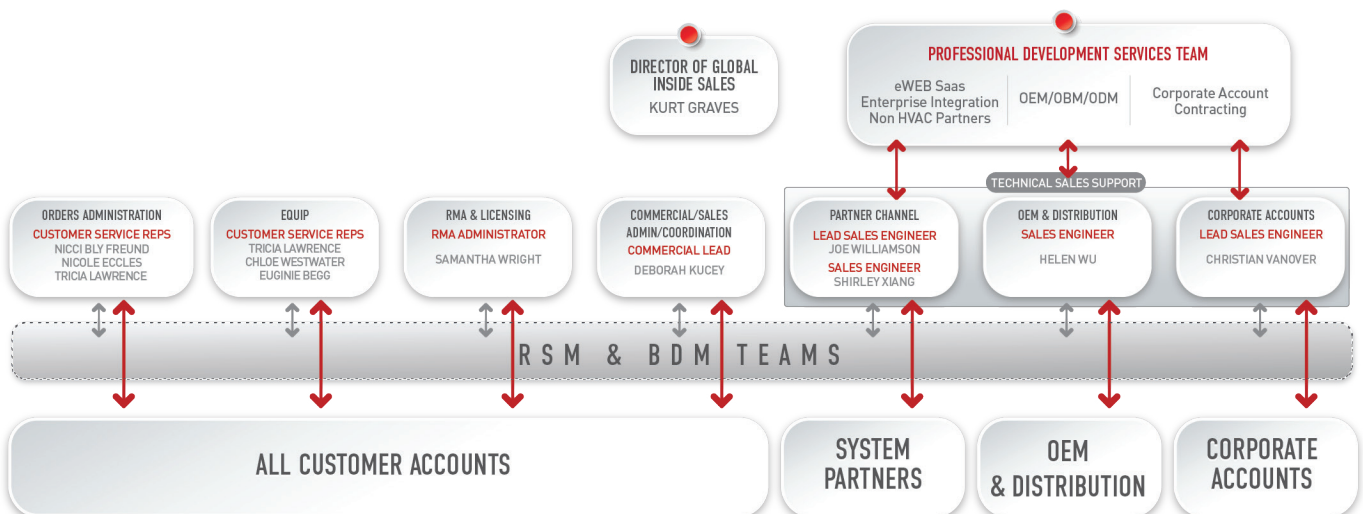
DIRECTOR OF GLOBAL INSIDE SALES
KURT GRAVES

PROFESSIONAL DEVELOPMENT SERVICES TEAM
eWEB Saas
Enterprise Integration
Non HVAC Partners
OEM/OBM/ODM
Corporate Account Contracting

TECHNICAL SALES SUPPORT

ORDERS ADMINISTRATION
CUSTOMER SERVICE REPS
NICCI BLY FREUND
NICOLE ECCLES
TRICIA LAWRENCE

EQUIP
CUSTOMER SERVICE REPS
TRICIA LAWRENCE
CHLOE WESTWATER
EUGINIE BEGG

RMA & LICENSING
RMA ADMINISTRATOR
SAMANTHA WRIGHT

COMMERCIAL/SALES ADMIN/COORDINATION
COMMERCIAL LEAD
DEBORAH KUCEY

PARTNER CHANNEL
LEAD SALES ENGINEER
JOE WILLIAMSON
SALES ENGINEER
SHIRLEY XIANG

OEM & DISTRIBUTION
SALES ENGINEER
HELEN WU

CORPORATE ACCOUNTS
LEAD SALES ENGINEER
CHRISTIAN VANOVER

RSM & BDM TEAMS

ALL CUSTOMER ACCOUNTS

SYSTEM PARTNERS

OEM & DISTRIBUTION

CORPORATE ACCOUNTS